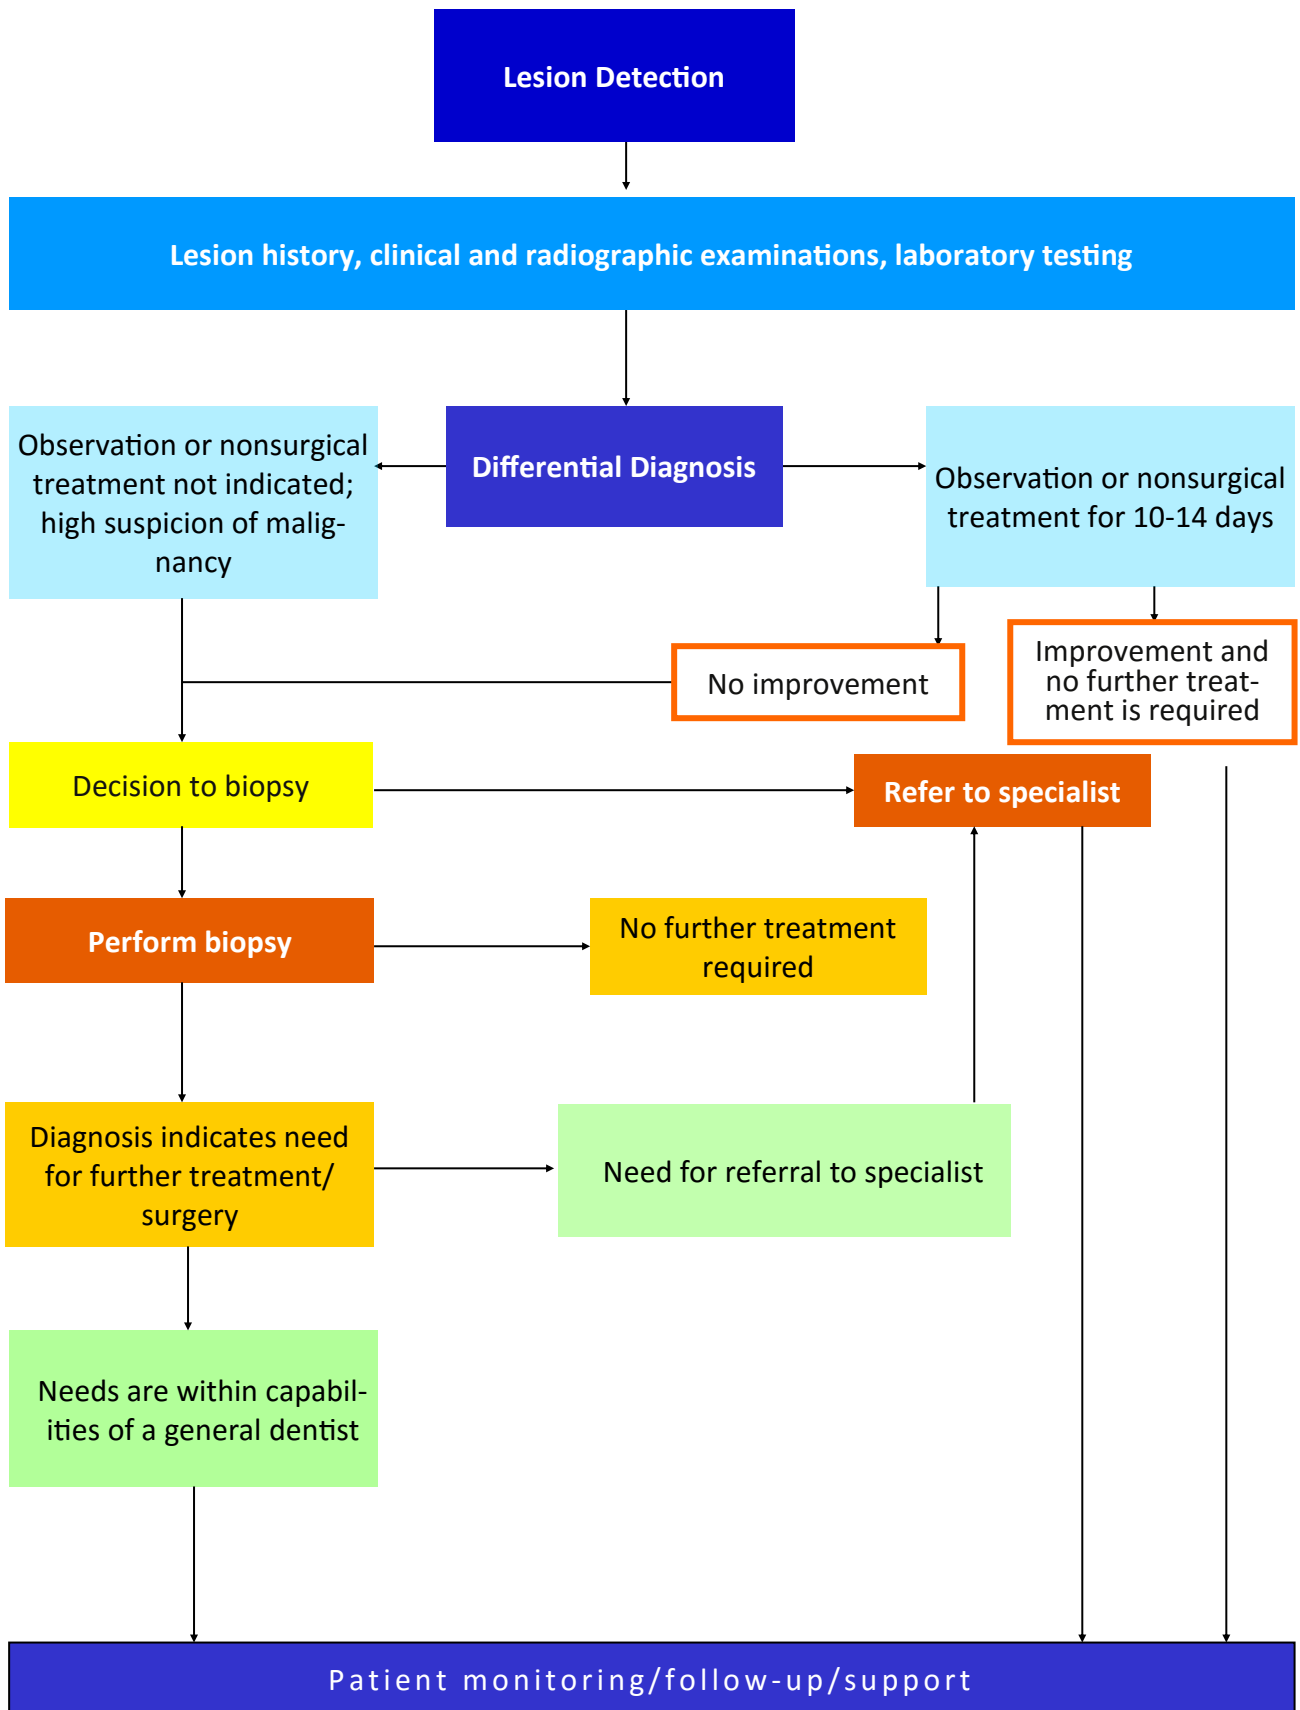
Lesion Detection

Lesion history, clinical and radiographic examinations, laboratory testing

Observation or nonsurgical treatment not indicated; high suspicion of malignancy

Differential Diagnosis

Observation or nonsurgical treatment for 10-14 days

No improvement

Improvement and no further treatment is required

Decision to biopsy

Refer to specialist

Perform biopsy

No further treatment required

Diagnosis indicates need for further treatment/ surgery

Need for referral to specialist

Needs are within capabilities of a general dentist

Patient monitoring/follow-up/support